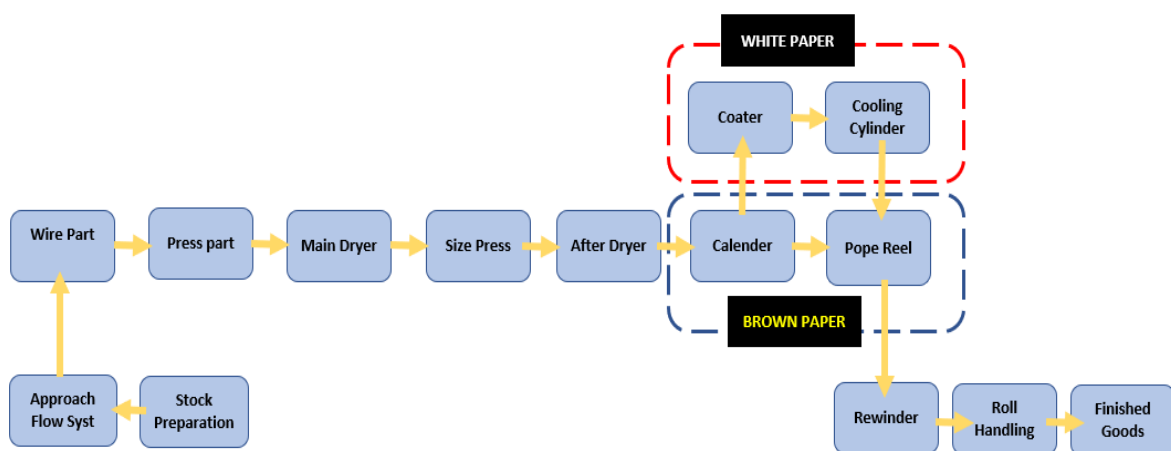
WHITE PAPER

Coater

Cooling Cylinder

Wire Part

Press part

Main Dryer

Size Press

After Dryer

Calender

Pope Reel

BROWN PAPER

Approach Flow Syst

Stock Preparation

Rewinder

Roll Handling

Finished Goods